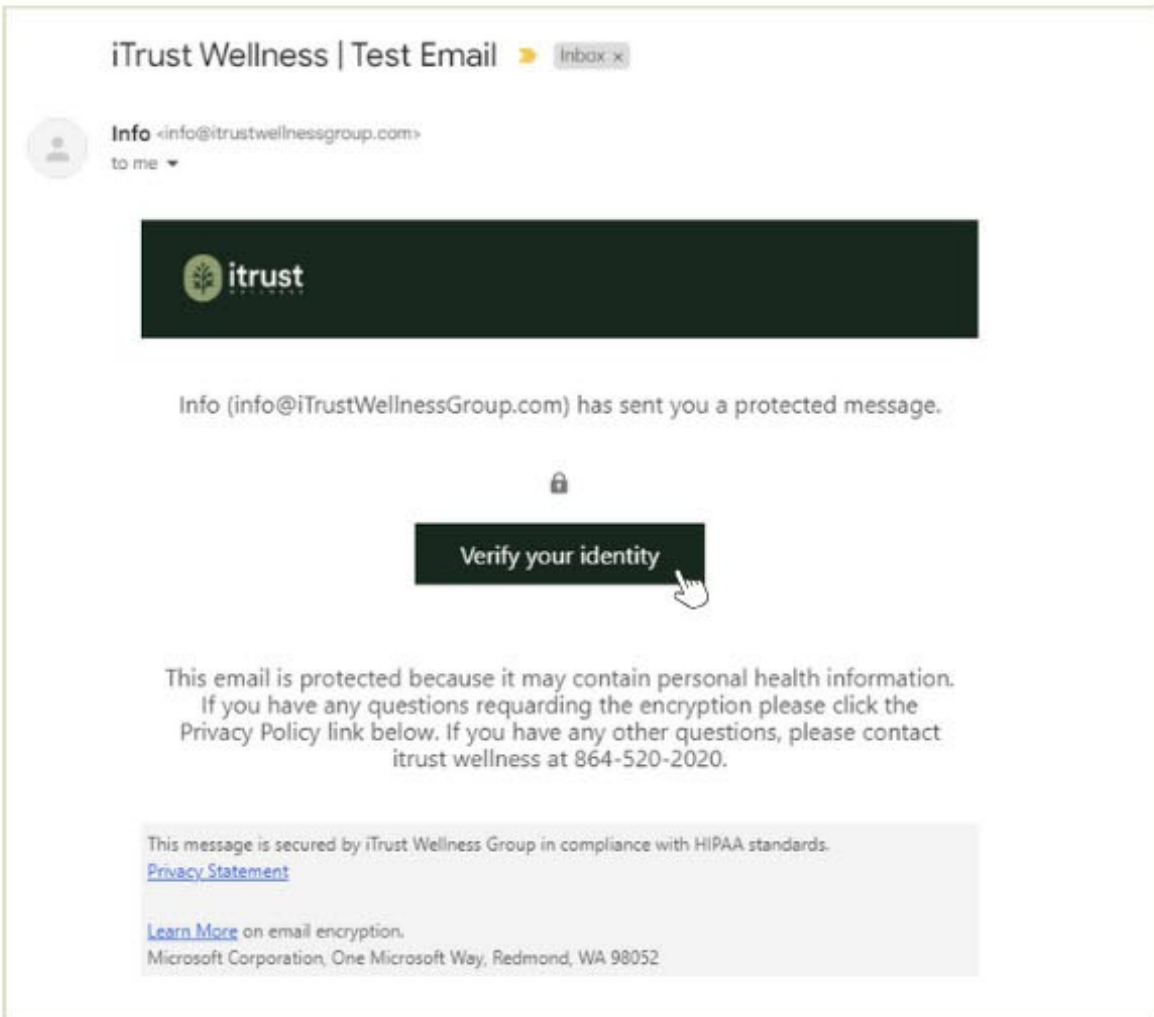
iTrust Wellness | Test Email Inbox ×

Info <info@itrustwellnessgroup.com>
to me

itrust
WELLNESS

Info (info@iTrustWellnessGroup.com) has sent you a protected message.

Verify your identity

This email is protected because it may contain personal health information. If you have any questions requarding the encryption please click the Privacy Policy link below. If you have any other questions, please contact itrust wellness at 864-520-2020.

This message is secured by iTrust Wellness Group in compliance with HIPAA standards.
Privacy Statement

Learn More on email encryption.
Microsoft Corporation, One Microsoft Way, Redmond, WA 98052